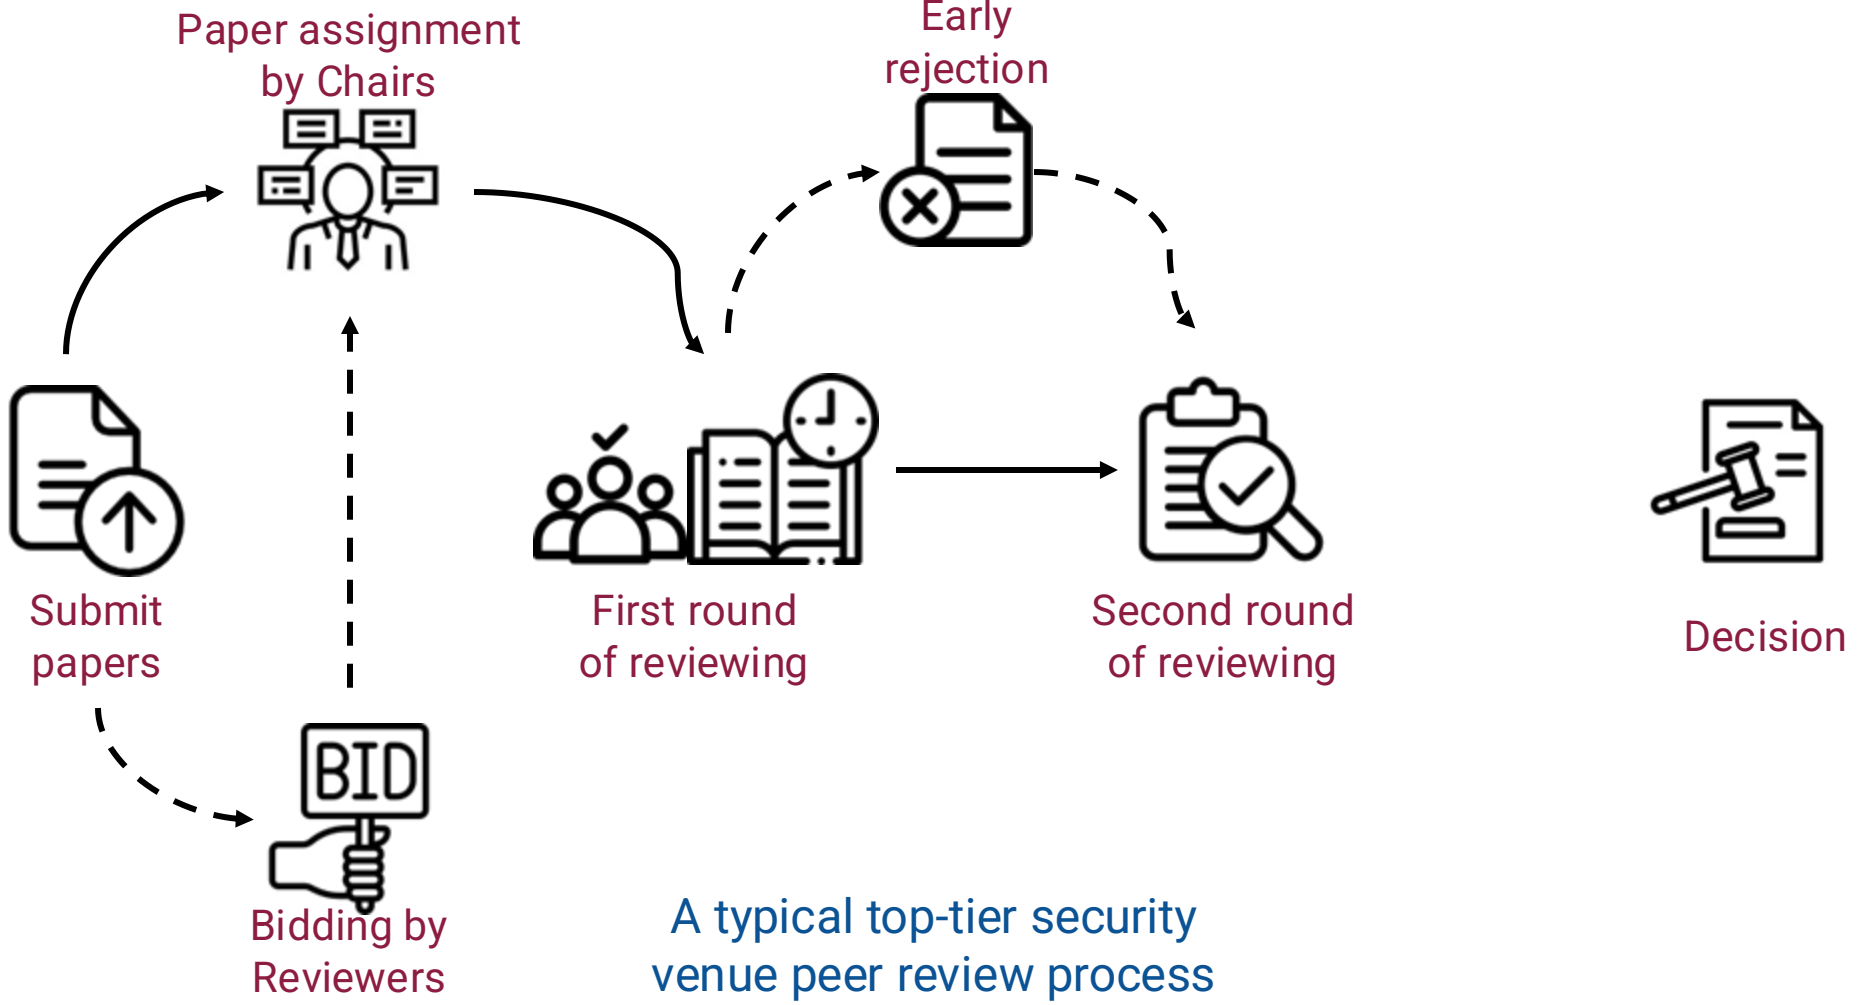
Paper assignment by Chairs

Early rejection

BID

Submit papers

First round of reviewing

Second round of reviewing

Decision

Bidding by Reviewers

A typical top-tier security venue peer review process